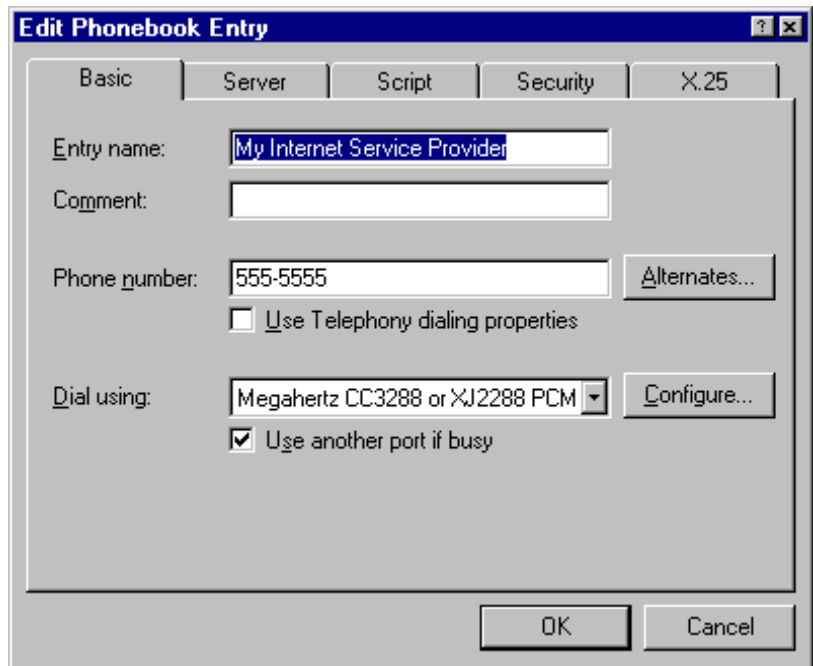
Edit Phonebook Entry

? ×

Basic | Server | Script | Security | X.25

Entry name: My Internet Service Provider

Comment:

Phone number: 555-5555

Alternates...

Use Telephony dialing properties

Dial using: Megahertz CC3288 or XJ2288 PCM

Configure...

Use another port if busy

OK

Cancel